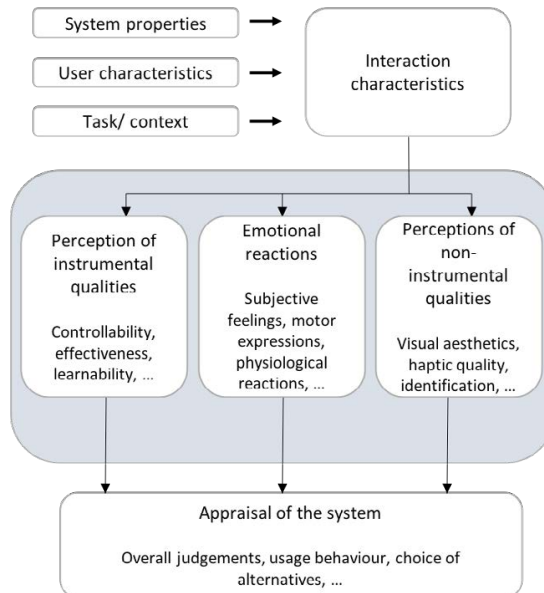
System properties

User characteristics

Task/ context

Interaction characteristics

Perception of instrumental qualities

Controllability, effectiveness, learnability, …

Emotional reactions

Subjective feelings, motor expressions, physiological reactions, …

Perceptions of non-instrumental qualities

Visual aesthetics, haptic quality, identification, …

Appraisal of the system

Overall judgements, usage behaviour, choice of alternatives, …